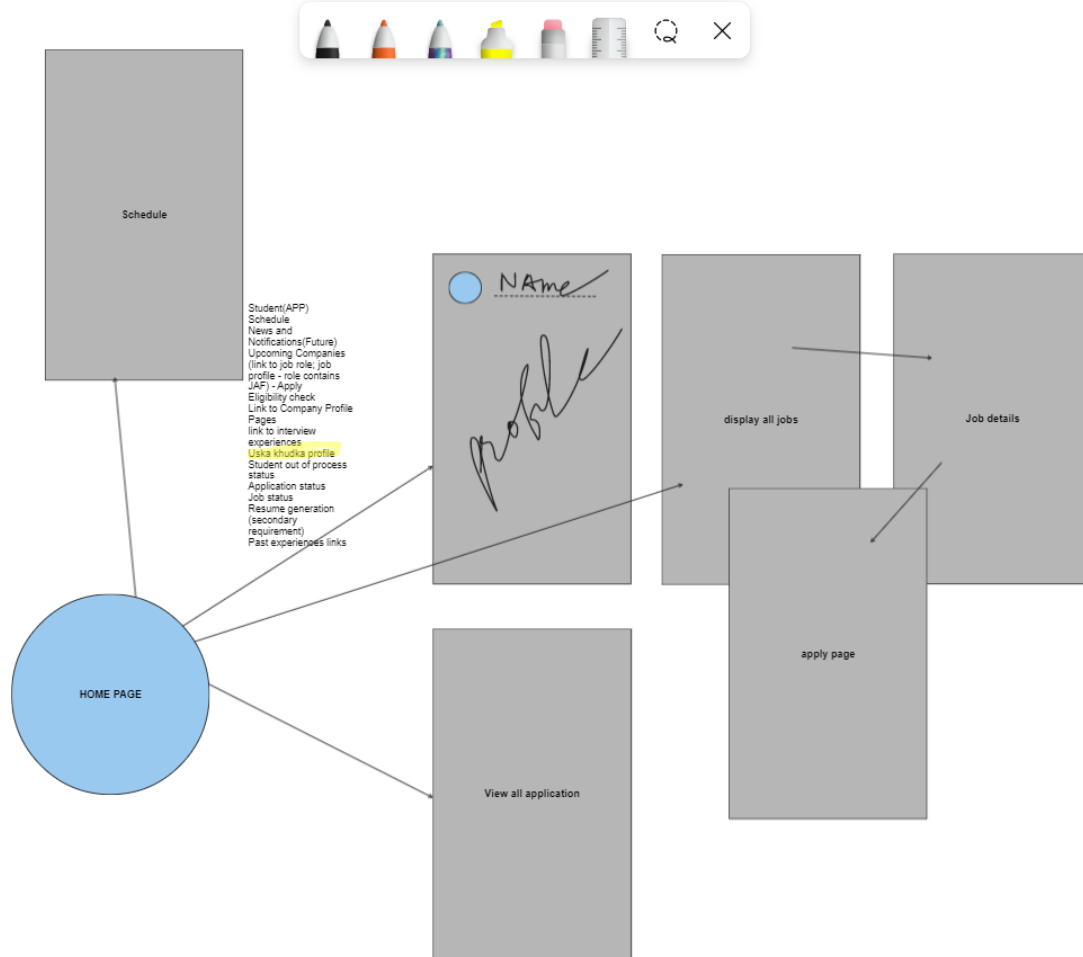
Schedule

Student(APP)
Schedule
News and Notifications(Future)
Upcoming Companies (link to job role; job profile - role contains JAF) - Apply
Eligibility check
Link to Company Profile Pages
link to interview experiences
Uska khudka profile
Student out of process status
Application status
Job status
Resume generation (secondary requirement)
Past experiences links

NAme

profile

display all jobs

Job details

apply page

HOME PAGE

View all application